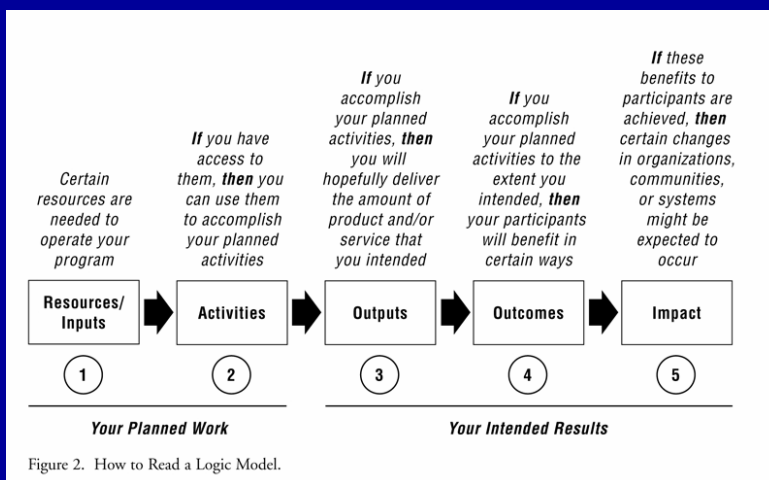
Certain resources are needed to operate your program

*If* you have access to them, *then* you can use them to accomplish your planned activities

*If* you accomplish your planned activities, *then* you will hopefully deliver the amount of product and/or service that you intended

*If* you accomplish your planned activities to the extent you intended, *then* your participants will benefit in certain ways

*If* these benefits to participants are achieved, *then* certain changes in organizations, communities, or systems might be expected to occur

Resources/ Inputs

Activities

Outputs

Outcomes

Impact

1

2

3

4

5

Your Planned Work

Your Intended Results

Figure 2. How to Read a Logic Model.